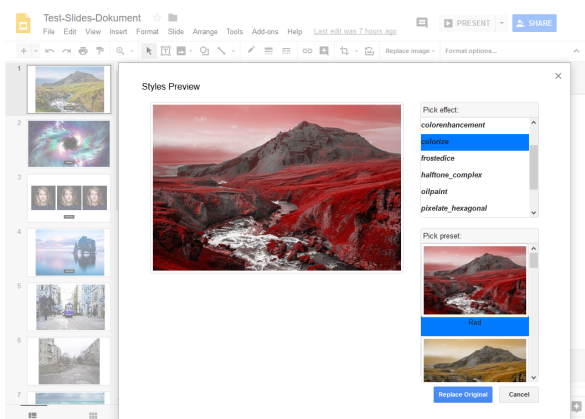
Test-Slides-Dokument
File Edit View Insert Format Slide Arrange Tools Add-ons Help Last edit was 7 hours ago
PRESENT SHARE
Replace image Format options...
1
2
3
4
5
6
7
Styles Preview
×
Pick effect:
colorenhancement
colorize
frostedice
halftone_complex
oilpaint
pixelate_hexagonal
Pick preset:
Red
Replace Original
Cancel